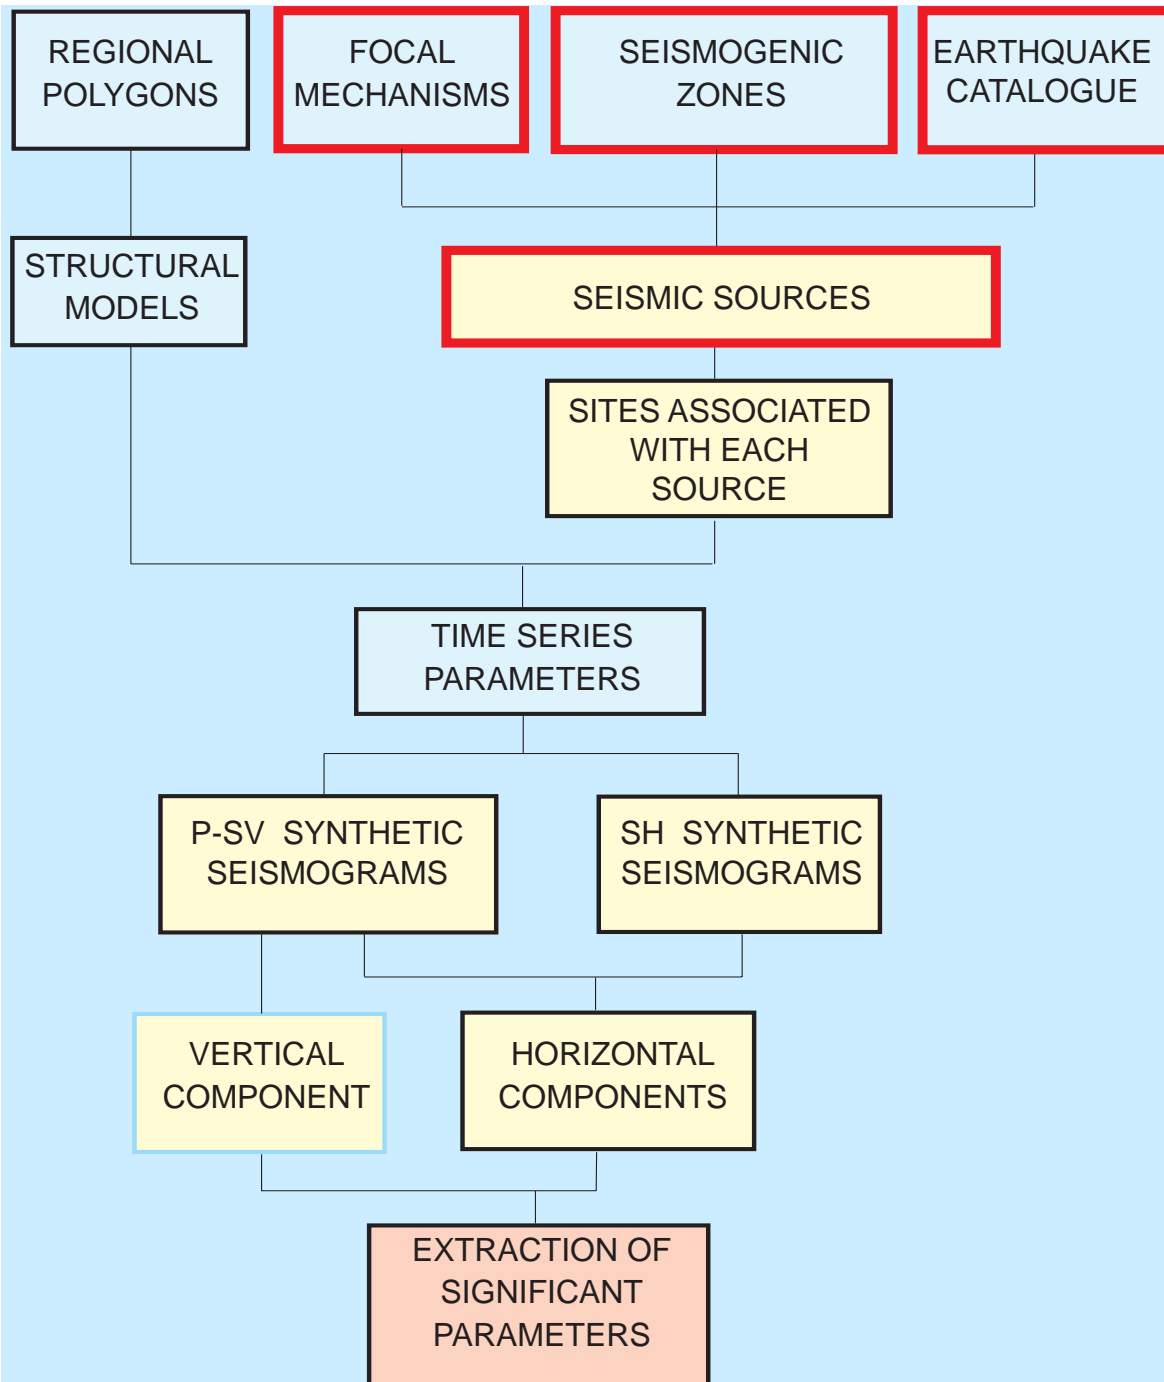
REGIONAL POLYGONS

FOCAL MECHANISMS

SEISMOGENIC ZONES

EARTHQUAKE CATALOGUE

STRUCTURAL MODELS

SEISMIC SOURCES

SITES ASSOCIATED WITH EACH SOURCE

TIME SERIES PARAMETERS

P-SV SYNTHETIC SEISMOGRAMS

SH SYNTHETIC SEISMOGRAMS

VERTICAL COMPONENT

HORIZONTAL COMPONENTS

EXTRACTION OF SIGNIFICANT PARAMETERS